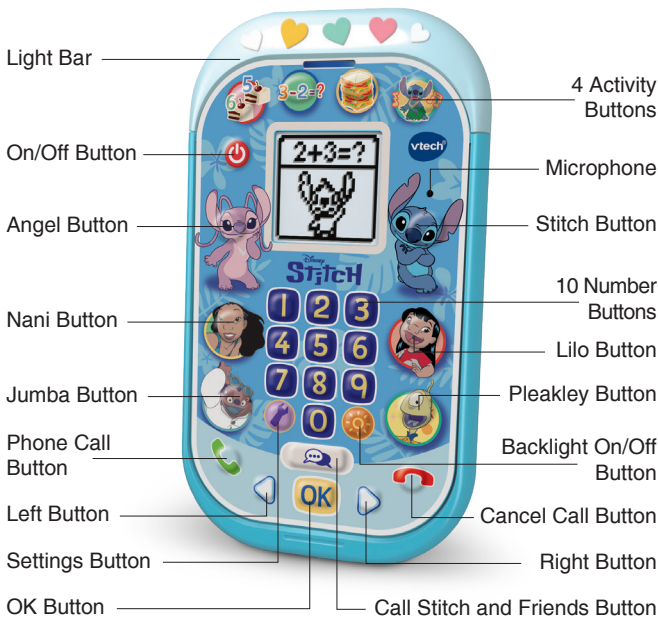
Light Bar

4 Activity Buttons

On/Off Button

Microphone

Angel Button

Stitch Button

10 Number Buttons

Nani Button

Lilo Button

Jumba Button

Pleakley Button

Phone Call Button

Backlight On/Off Button

Left Button

Cancel Call Button

Settings Button

Right Button

OK Button

Call Stitch and Friends Button

$2+3=?$

vtech

Disney Stitch

1 2 3 4 5 6 7 8 9 0

OK

$3-2=?$